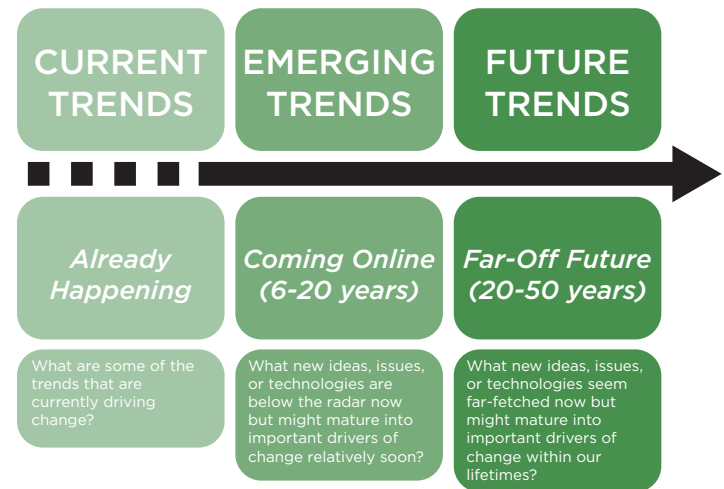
CURRENT TRENDS

EMERGING TRENDS

FUTURE TRENDS

Already Happening

Coming Online (6-20 years)

Far-Off Future (20-50 years)

What are some of the trends that are currently driving change?

What new ideas, issues, or technologies are below the radar now but might mature into important drivers of change relatively soon?

What new ideas, issues, or technologies seem far-fetched now but might mature into important drivers of change within our lifetimes?